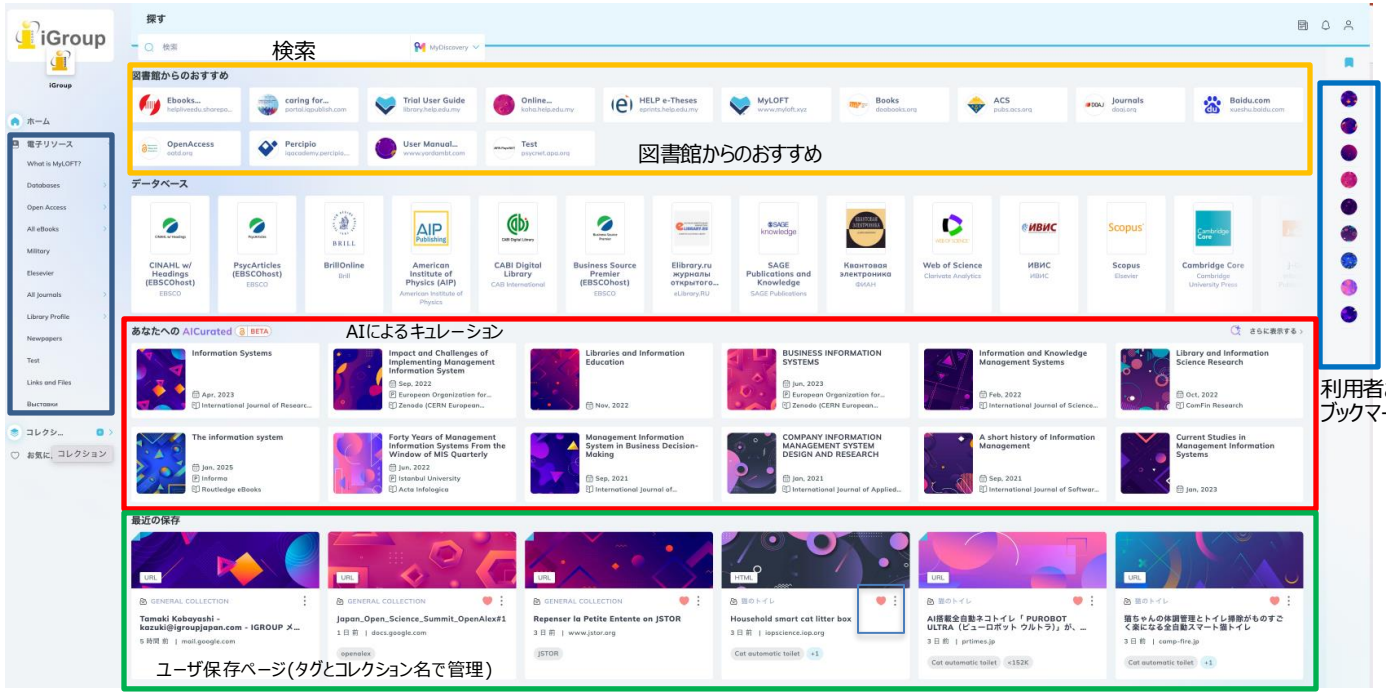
iGroup
iGroup

探す

検索
MyDiscovery

ホーム
電子リソース
What is MyLOFT?
Databases
Open Access
All eBooks
Military
Elsevier
All Journals
Library Profile
Newspapers
Test
Links and Files
Выставки
コレクシ...
コレクション
お気に

図書館からのおすすめ

Ebooks... helpliveedu.sharepo...
caring for... portal.igpublish.com
Trial User Guide library.help.edu.my
Online... koha.help.edu.my
HELP e-Theses eprints.help.edu.my
MyLOFT www.myloft.xyz
Books doabooks.org
ACS pubs.acs.org
Journals doaj.org
Baidu.com xueshu.baidu.com
OpenAccess oatd.org
Percipio igacademy.percipio...
User Manual... www.yordambt.com
Test psycnet.apa.org

図書館からのおすすめ

データベース

CINAHL w/ Headings (EBSCOhost) EBSCO
PsycArticles (EBSCOhost) EBSCO
BrillOnline Brill
American Institute of Physics (AIP) American Institute of Physics
CABI Digital Library CAB International
Business Source Premier (EBSCOhost) EBSCO
Elibrary.ru журналы открытого... eLibrary.RU
SAGE Publications and Knowledge SAGE Publications
Квантовая электроника ФИАН
Web of Science Clarivate Analytics
ИВИС ИВИС
Scopus Elsevier
Cambridge Core Cambridge University Press

あなたへの AICurated BETA
AIによるキュレーション
さらに表示する

Information Systems
Apr, 2023
International Journal of Researc...

Impact and Challenges of Implementing Management Information System
Sep, 2022
European Organization for...
Zenodo (CERN European...

Libraries and Information Education
Nov, 2022

BUSINESS INFORMATION SYSTEMS
Jun, 2023
European Organization for...
Zenodo (CERN European...

Information and Knowledge Management Systems
Feb, 2022
International Journal of Science...

Library and Information Science Research
Oct, 2022
ComFin Research

The information system
Jan, 2025
Informa
Routledge eBooks

Forty Years of Management Information Systems From the Window of MIS Quarterly
Jun, 2022
Istanbul University
Acta Infologica

Management Information System in Business Decision-Making
Sep, 2021
International Journal of...

COMPANY INFORMATION MANAGEMENT SYSTEM DESIGN AND RESEARCH
Jan, 2021
International Journal of Applied...

A short history of Information Management
Sep, 2021
International Journal of Softwar...

Current Studies in Management Information Systems
Jan, 2023

最近の保存

URL
GENERAL COLLECTION
Tamaki Kobayashi - kazuki@igroupjapan.com - IGROUP メ...
5 時間 前 | mail.google.com

URL
GENERAL COLLECTION
Japan_Open_Science_Summit_OpenAlex#1
1 日 前 | docs.google.com
openalex

URL
GENERAL COLLECTION
Repenser la Petite Entente on JSTOR
3 日 前 | www.jstor.org
JSTOR

HTML
猫のトイレ
Household smart cat litter box
3 日 前 | iopscience.iop.org
Cat automatic toilet +1

URL
猫のトイレ
AI搭載全自動ネコトイレ「PUROBOT ULTRA（ピューロボット ウルトラ）」が、...
3 日 前 | prtimes.jp
Cat automatic toilet <152K

URL
猫のトイレ
猫ちゃんの体調管理とトイレ掃除がものすごく楽になる全自動スマート猫トイレ
3 日 前 | camp-fire.jp
Cat automatic toilet +1

ユーザ保存ページ(タグとコレクション名で管理)

利用者
ブックマー